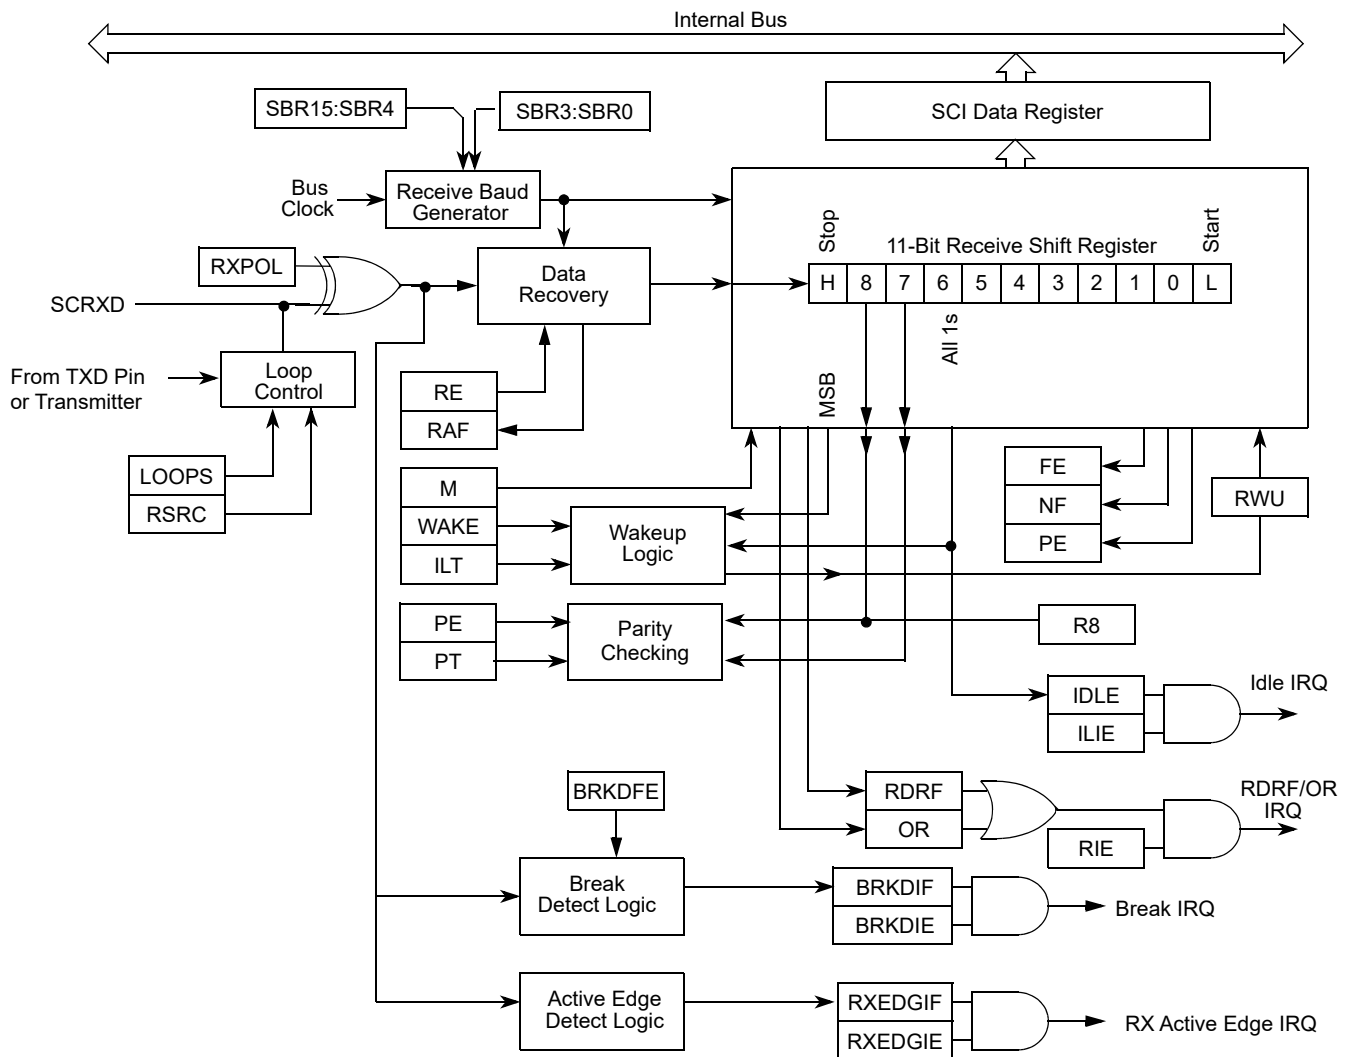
Internal Bus

SBR15:SBR4

SBR3:SBR0

SCI Data Register

Bus Clock

Receive Baud Generator

Stop

11-Bit Receive Shift Register

Start

RXPOL

Data Recovery

SCRXD

| H | 8 | 7 | 6 | 5 | 4 | 3 | 2 | 1 | 0 | L |
|---|---|---|---|---|---|---|---|---|---|---|

All 1s

From TXD Pin or Transmitter

Loop Control

RE

RAF

MSB

LOOPS

RSRC

M

FE

WAKE

Wakeup Logic

NF

RWU

ILT

PE

PE

Parity Checking

R8

PT

IDLE

Idle IRQ

ILIE

BRKDFE

RDRF

RDRF/OR IRQ

OR

RIE

Break Detect Logic

BRKDIF

Break IRQ

BRKDIE

Active Edge Detect Logic

RXEDGIF

RX Active Edge IRQ

RXEDGIE